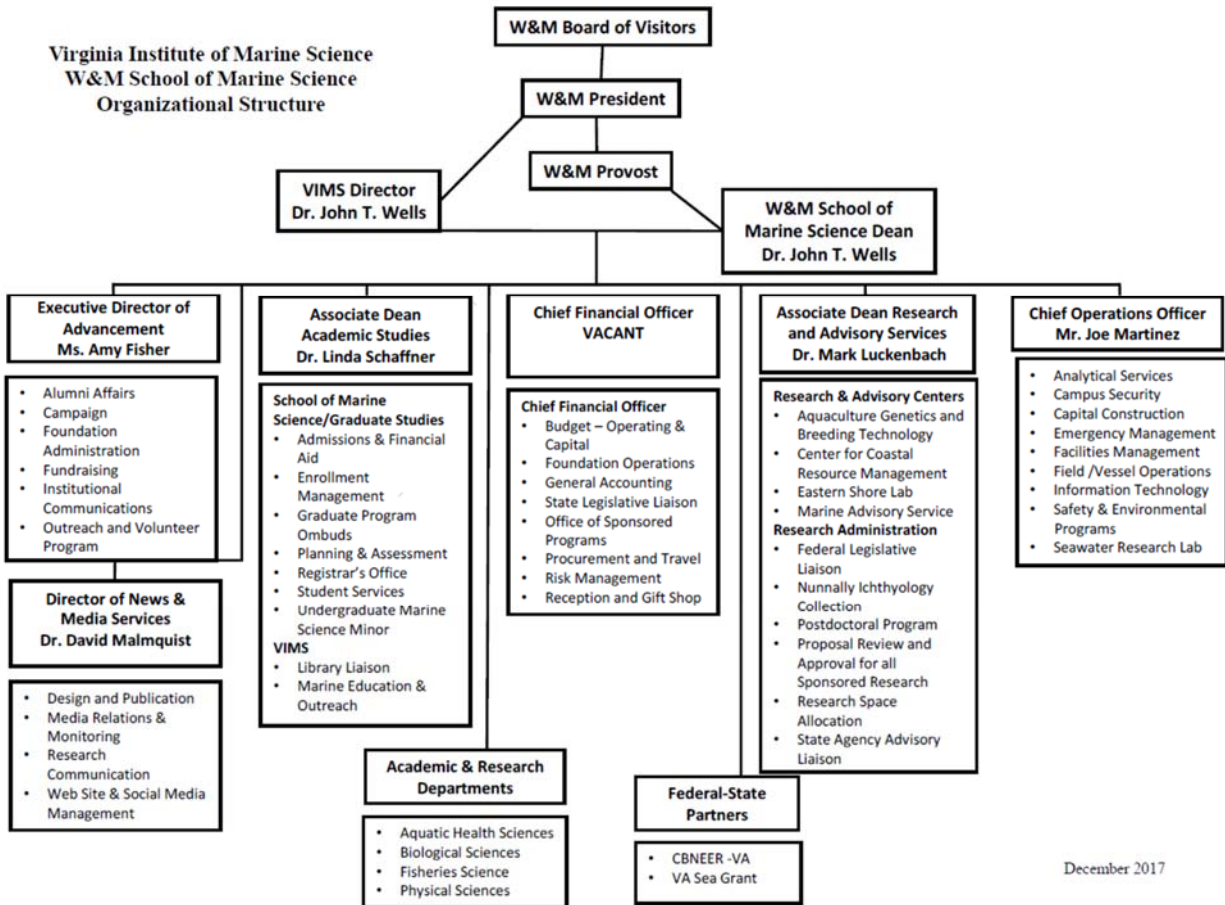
Virginia Institute of Marine Science
W&M School of Marine Science
Organizational Structure

W&M Board of Visitors

W&M President

W&M Provost

VIMS Director
Dr. John T. Wells

W&M School of Marine Science Dean
Dr. John T. Wells

Executive Director of Advancement
Ms. Amy Fisher

- Alumni Affairs
- Campaign
- Foundation Administration
- Fundraising
- Institutional Communications
- Outreach and Volunteer Program

Director of News & Media Services
Dr. David Malmquist

- Design and Publication
- Media Relations & Monitoring
- Research Communication
- Web Site & Social Media Management

Associate Dean Academic Studies
Dr. Linda Schaffner

School of Marine Science/Graduate Studies
- Admissions & Financial Aid
- Enrollment Management
- Graduate Program Ombuds
- Planning & Assessment
- Registrar's Office
- Student Services
- Undergraduate Marine Science Minor

VIMS
- Library Liaison
- Marine Education & Outreach

Academic & Research Departments

- Aquatic Health Sciences
- Biological Sciences
- Fisheries Science
- Physical Sciences

Chief Financial Officer
VACANT

Chief Financial Officer
- Budget – Operating & Capital
- Foundation Operations
- General Accounting
- State Legislative Liaison
- Office of Sponsored Programs
- Procurement and Travel
- Risk Management
- Reception and Gift Shop

Associate Dean Research and Advisory Services
Dr. Mark Luckenbach

Research & Advisory Centers
- Aquaculture Genetics and Breeding Technology
- Center for Coastal Resource Management
- Eastern Shore Lab
- Marine Advisory Service

Research Administration
- Federal Legislative Liaison
- Nunnally Ichthyology Collection
- Postdoctoral Program
- Proposal Review and Approval for all Sponsored Research
- Research Space Allocation
- State Agency Advisory Liaison

Federal-State Partners

- CBNEER -VA
- VA Sea Grant

Chief Operations Officer
Mr. Joe Martinez

- Analytical Services
- Campus Security
- Capital Construction
- Emergency Management
- Facilities Management
- Field /Vessel Operations
- Information Technology
- Safety & Environmental Programs
- Seawater Research Lab

December 2017